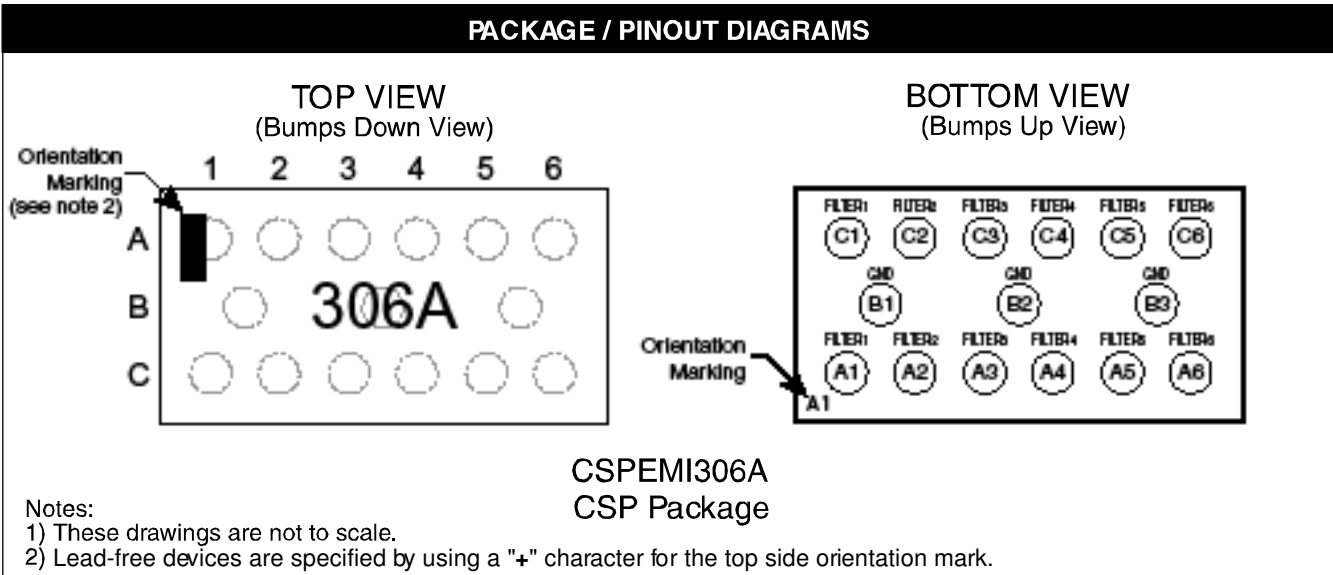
PACKAGE / PINOUT DIAGRAMS

TOP VIEW
(Bumps Down View)

Orientation Marking (see note 2)

1 2 3 4 5 6

A

B

C

306A

BOTTOM VIEW
(Bumps Up View)

FILTER1 FILTER2 FILTER3 FILTER4 FILTER5 FILTER6

C1 C2 C3 C4 C5 C6

GND GND GND

B1 B2 B3

FILTER1 FILTER2 FILTER3 FILTER4 FILTER5 FILTER6

A1 A2 A3 A4 A5 A6

Orientation Marking

A1

CSPEMI306A
CSP Package

Notes:
1) These drawings are not to scale.
2) Lead-free devices are specified by using a "+" character for the top side orientation mark.